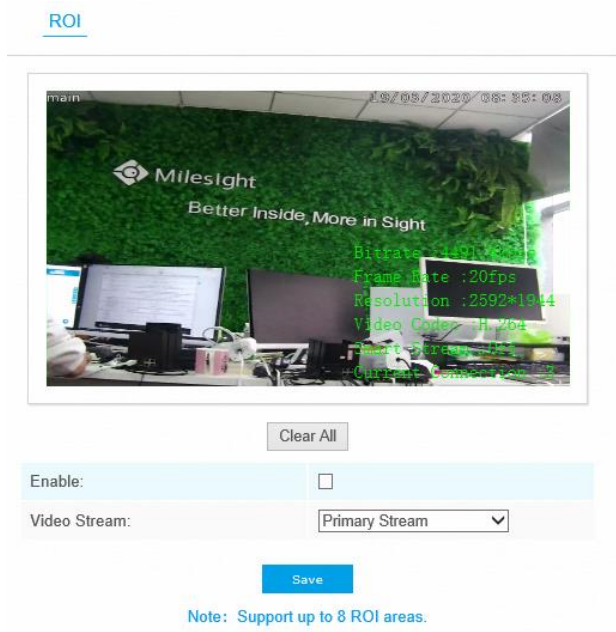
ROI

main 19/05/2020 08:35:08

Milesight

Better Inside, More in Sight

Bitrate :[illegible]

Frame Rate :20fps

Resolution :2592*1944

Video Codec :H.264

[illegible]

Current Connection :3

Clear All

| Enable: | ☐ |
|---|---|
| Video Stream: | Primary Stream |

Save

Note: Support up to 8 ROI areas.